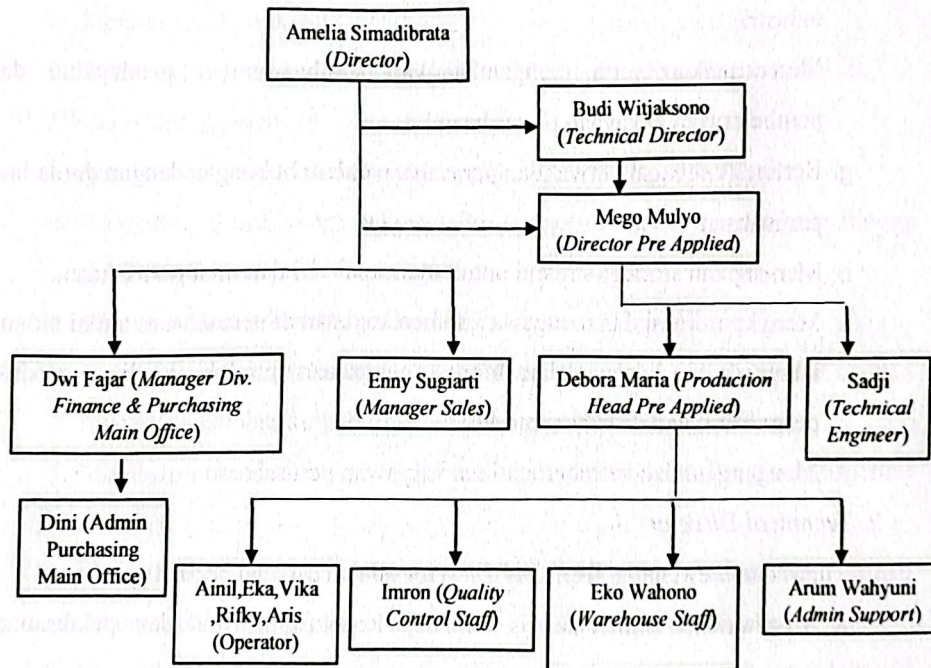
Amelia Simadibrata (*Director*)

Budi Witjaksono (*Technical Director*)

Mego Mulyo (*Director Pre Applied*)

Dwi Fajar (*Manager Div. Finance & Purchasing Main Office*)

Enny Sugiarti (*Manager Sales*)

Debora Maria (*Production Head Pre Applied*)

Sadji (*Technical Engineer*)

Dini (Admin Purchasing Main Office)

Ainil,Eka,Vika ,Rifky,Aris (Operator)

Imron (*Quality Control Staff*)

Eko Wahono (*Warehouse Staff*)

Arum Wahyuni (*Admin Support*)